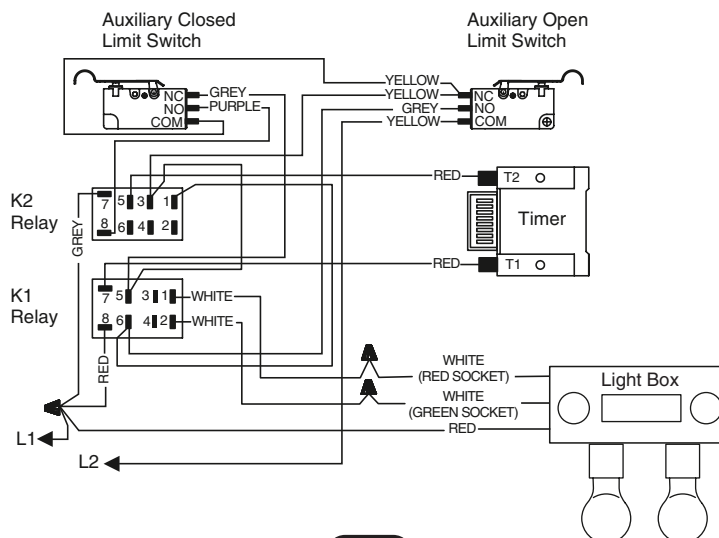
Auxiliary Closed Limit Switch

Auxiliary Open Limit Switch

NC
NO
COM
GREY
PURPLE

YELLOW
YELLOW
GREY
YELLOW
NC
NO
COM

K2 Relay
7 5 3 1
8 6 4 2

RED
T2
Timer
RED
T1

GREY

K1 Relay
7 5 3 1
8 6 4 2
WHITE
WHITE

RED

WHITE (RED SOCKET)
WHITE (GREEN SOCKET)
RED
Light Box

L1
L2